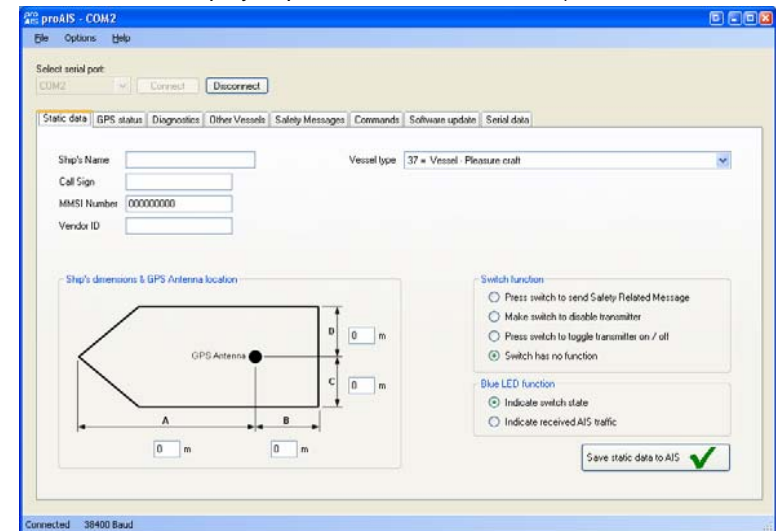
proAIS - COM2

File Options Help

Select serial port:
COM2
Connect
Disconnect

Static data | GPS status | Diagnostics | Other Vessels | Safety Messages | Commands | Software update | Serial data

Ship's Name
Call Sign
MMSI Number 000000000
Vendor ID

Vessel type 37 = Vessel - Pleasure craft

Ship's dimensions & GPS Antenna location

GPS Antenna
D
0 m
C
0 m
A
B
0 m
0 m

Switch function
Press switch to send Safety Related Message
Make switch to disable transmitter
Press switch to toggle transmitter on / off
Switch has no function

Blue LED function
Indicate switch state
Indicate received AIS traffic

Save static data to AIS

Connected 38400 Baud